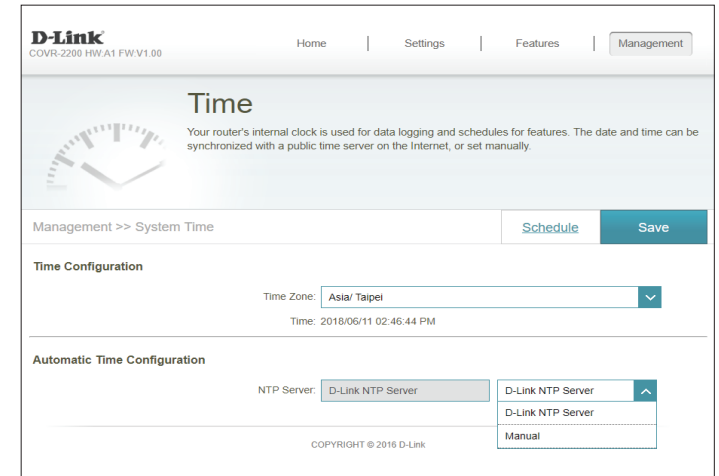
D-Link
COVR-2200 HW:A1 FW:V1.00

Home | Settings | Features | Management

Time

Your router's internal clock is used for data logging and schedules for features. The date and time can be synchronized with a public time server on the Internet, or set manually.

Management >> System Time

Schedule

Save

Time Configuration

Time Zone: Asia/ Taipei

Time: 2018/06/11 02:46:44 PM

Automatic Time Configuration

NTP Server: D-Link NTP Server

D-Link NTP Server

D-Link NTP Server

Manual

COPYRIGHT © 2016 D-Link